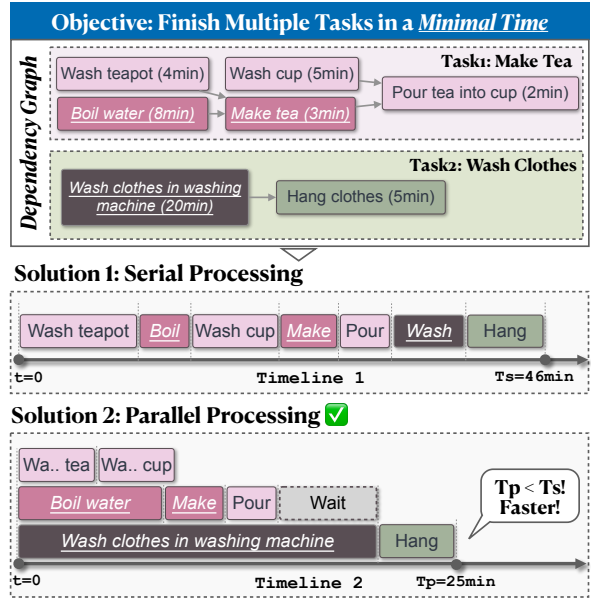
Objective: Finish Multiple Tasks in a *Minimal Time*

Dependency Graph

Task1: Make Tea

Wash teapot (4min)

Wash cup (5min)

Boil water (8min)

Make tea (3min)

Pour tea into cup (2min)

Task2: Wash Clothes

Wash clothes in washing machine (20min)

Hang clothes (5min)

Solution 1: Serial Processing

Wash teapot | Boil | Wash cup | Make | Pour | Wash | Hang

t=0

Timeline 1

Ts=46min

Solution 2: Parallel Processing ✅

Wa.. tea | Wa.. cup

Boil water | Make | Pour | Wait

Wash clothes in washing machine | Hang

Tp < Ts! Faster!

t=0

Timeline 2

Tp=25min